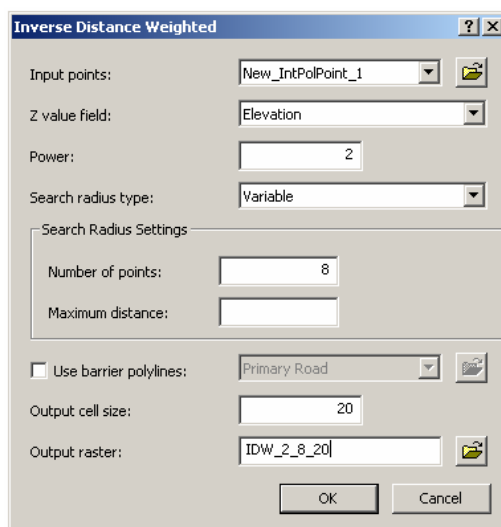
Inverse Distance Weighted

?

X

Input points:

New_IntPolPoint_1

Z value field:

Elevation

Power:

2

Search radius type:

Variable

Search Radius Settings

Number of points:

8

Maximum distance:

Use barrier polylines:

Primary Road

Output cell size:

20

Output raster:

IDW_2_8_20

OK

Cancel